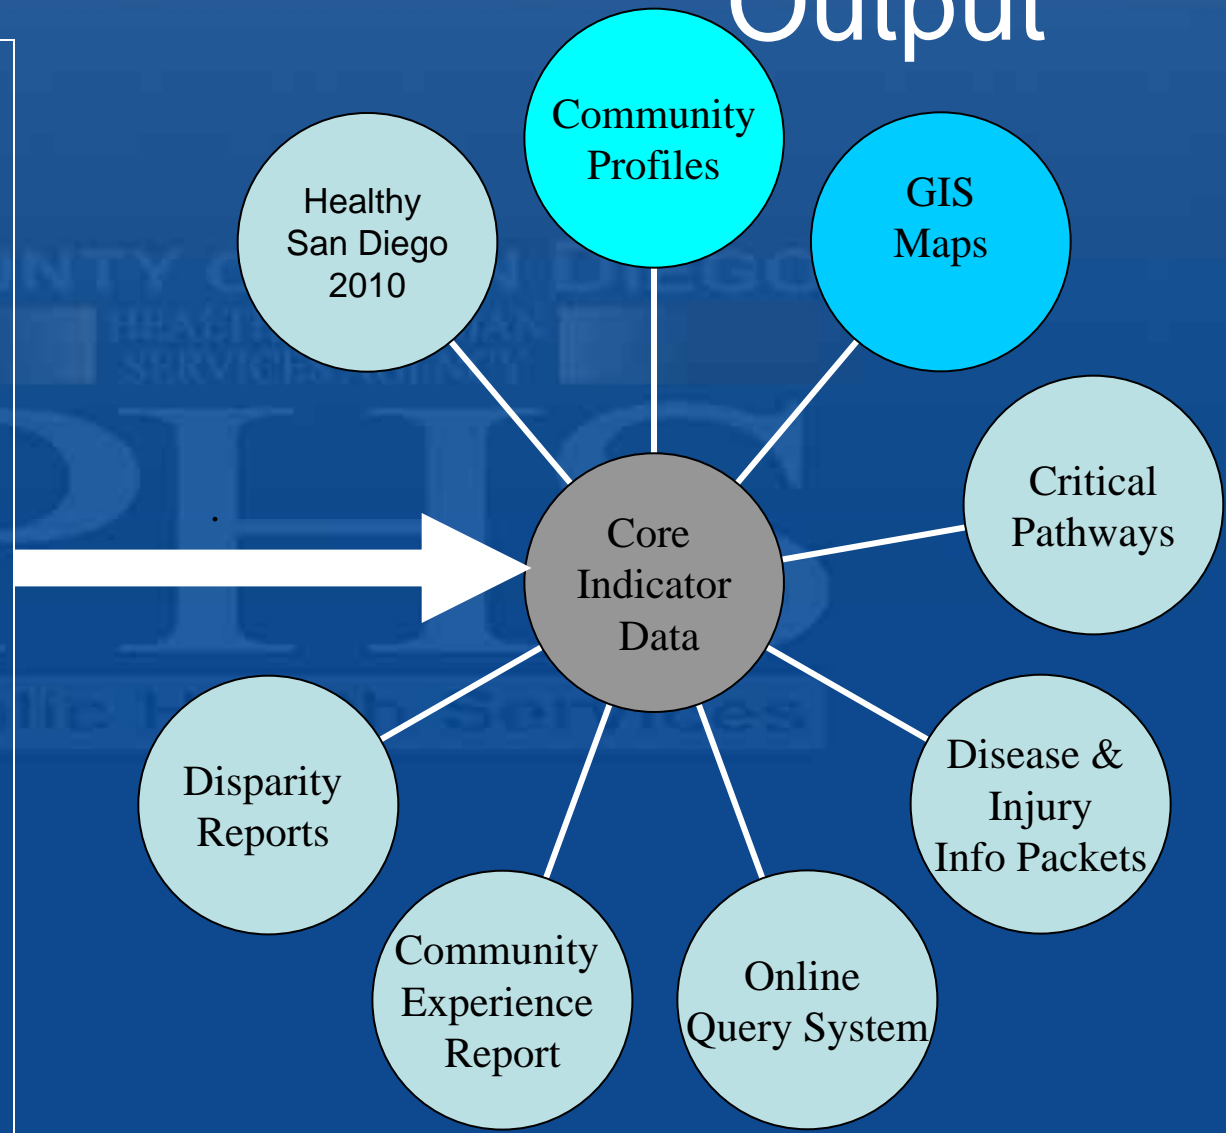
Output

Community Profiles

Healthy San Diego 2010

GIS Maps

Critical Pathways

Core Indicator Data

Disease & Injury Info Packets

Online Query System

Community Experience Report

Disparity Reports